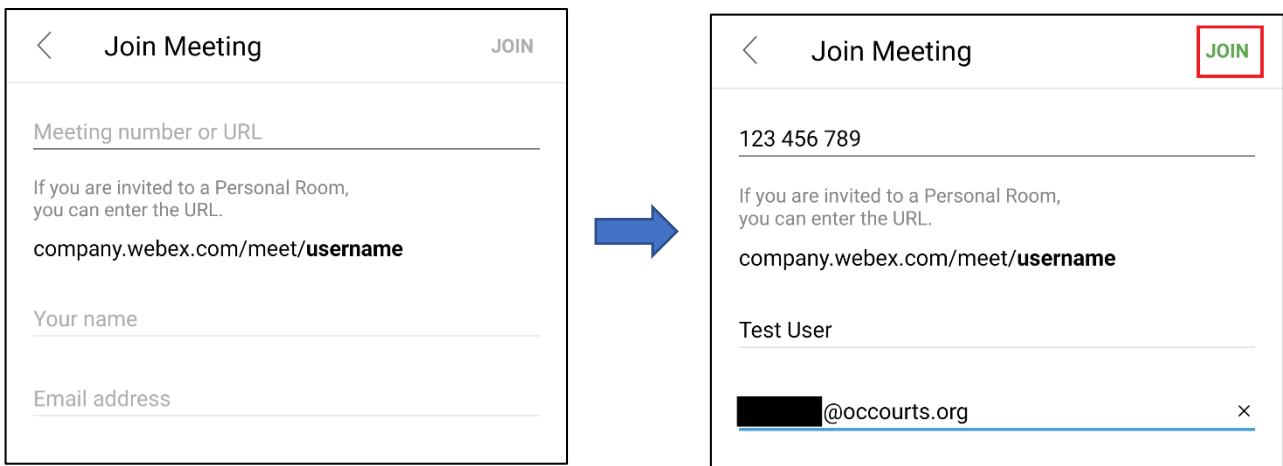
Join Meeting JOIN

Meeting number or URL

If you are invited to a Personal Room, you can enter the URL.

company.webex.com/meet/**username**

Your name

Email address

Join Meeting JOIN

123 456 789

If you are invited to a Personal Room, you can enter the URL.

company.webex.com/meet/**username**

Test User

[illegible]@occourts.org ×